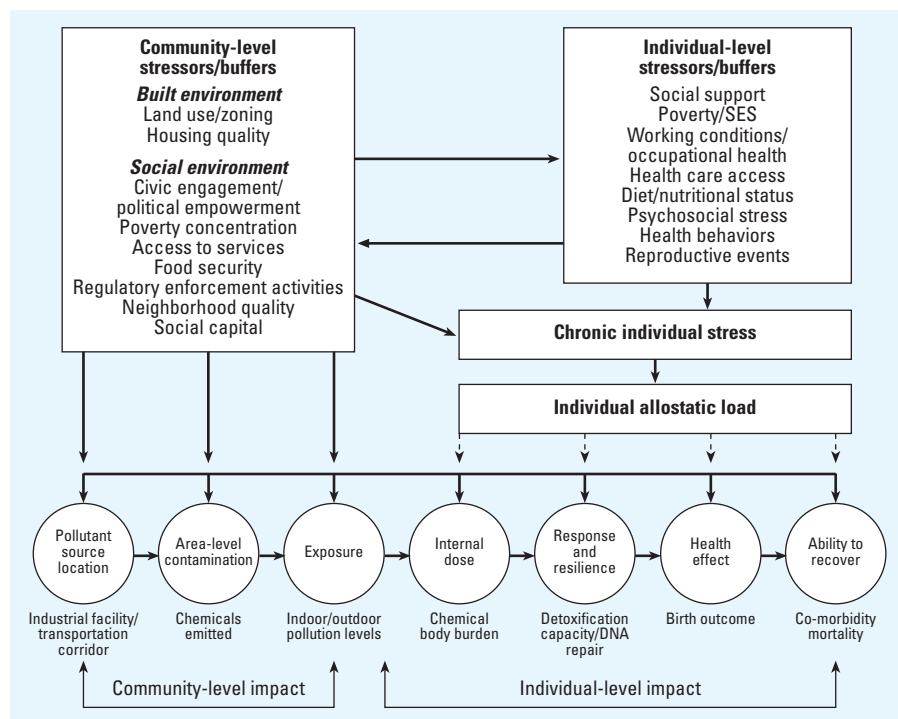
Community-level stressors/buffers

Built environment
Land use/zoning
Housing quality

Social environment
Civic engagement/ political empowerment
Poverty concentration
Access to services
Food security
Regulatory enforcement activities
Neighborhood quality
Social capital

Individual-level stressors/buffers
Social support
Poverty/SES
Working conditions/ occupational health
Health care access
Diet/nutritional status
Psychosocial stress
Health behaviors
Reproductive events

Chronic individual stress

Individual allostatic load

Pollutant source location

Area-level contamination

Exposure

Internal dose

Response and resilience

Health effect

Ability to recover

Industrial facility/ transportation corridor

Chemicals emitted

Indoor/outdoor pollution levels

Chemical body burden

Detoxification capacity/DNA repair

Birth outcome

Co-morbidity mortality

Community-level impact

Individual-level impact